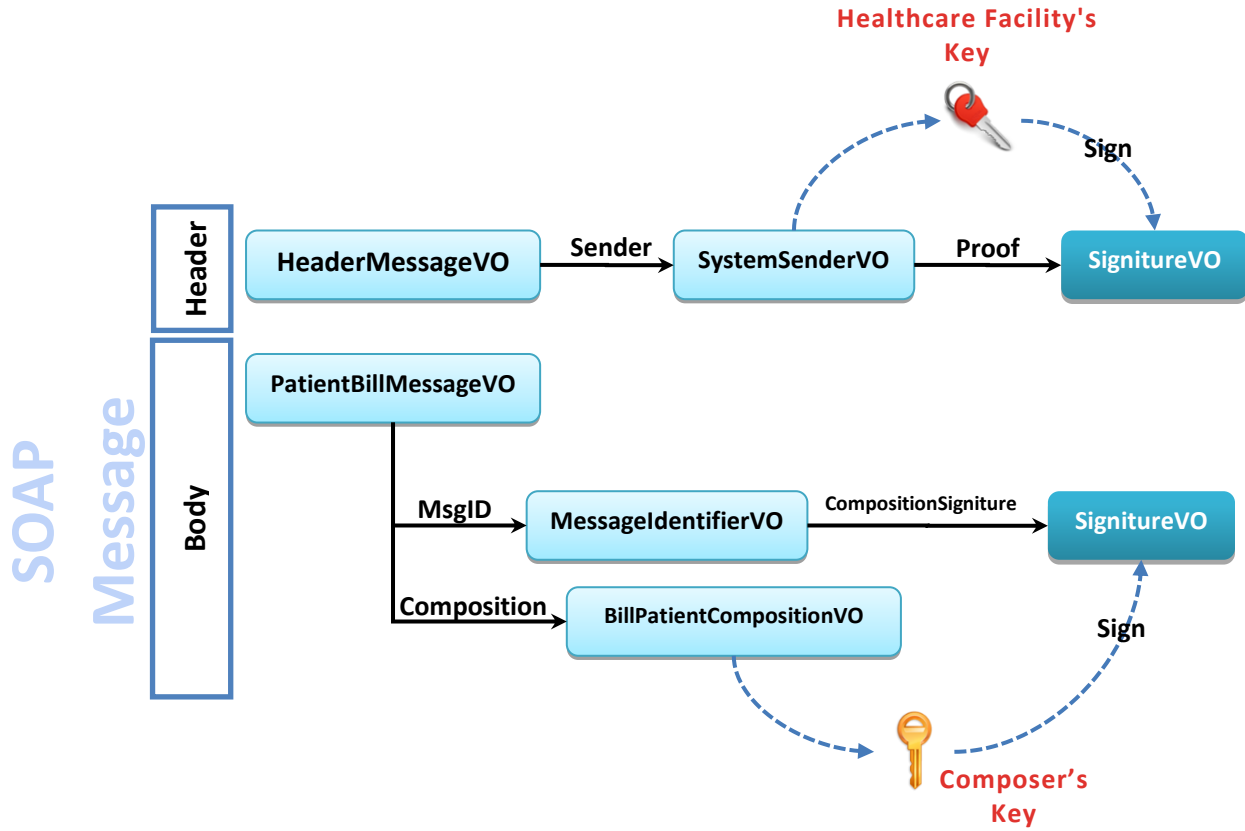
Healthcare Facility's Key

Sign

SOAP Message

Header

HeaderMessageVO

Sender

SystemSenderVO

Proof

SignitureVO

Body

PatientBillMessageVO

MsgID

MessageIdentifierVO

CompositionSigniture

SignitureVO

Composition

BillPatientCompositionVO

Sign

Composer's Key